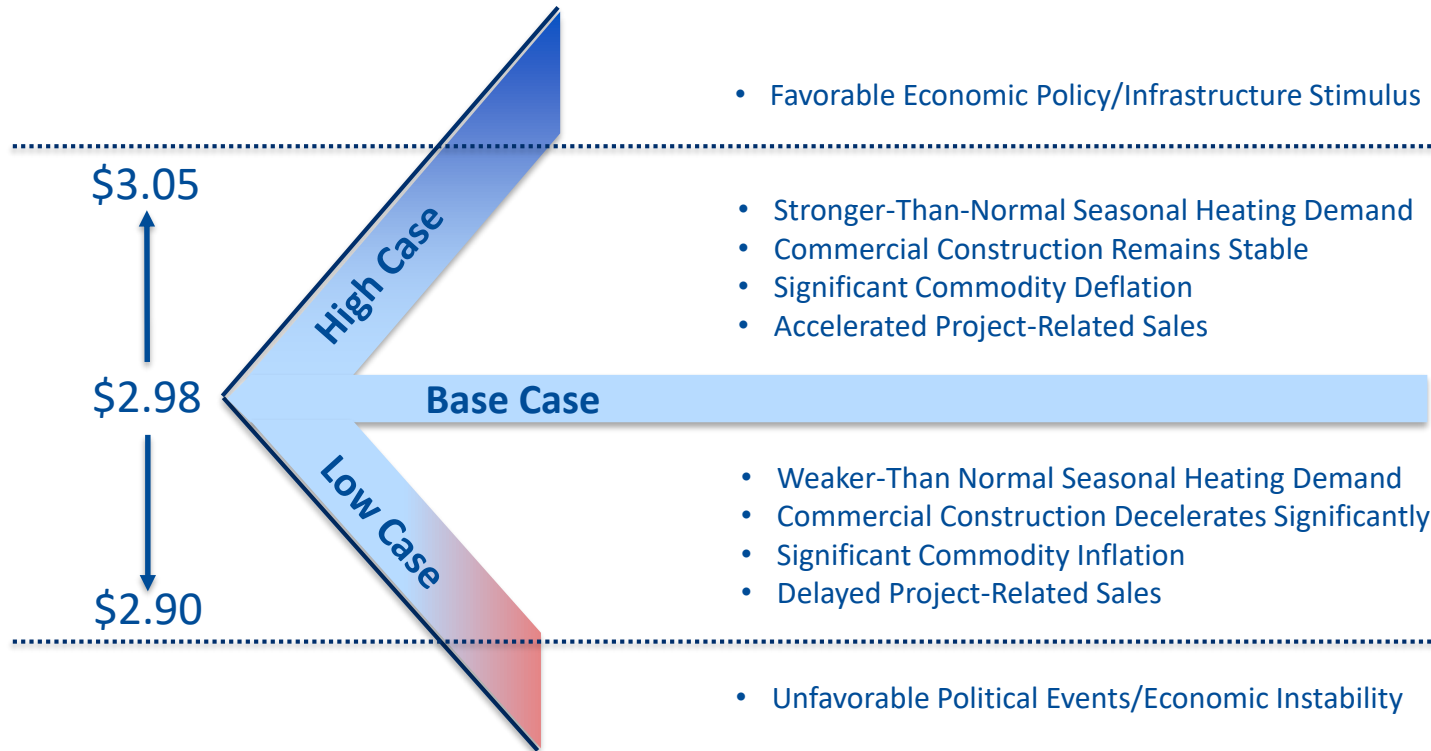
• Favorable Economic Policy/Infrastructure Stimulus

$3.05

High Case

• Stronger-Than-Normal Seasonal Heating Demand
• Commercial Construction Remains Stable
• Significant Commodity Deflation
• Accelerated Project-Related Sales

$2.98

Base Case

Low Case

• Weaker-Than Normal Seasonal Heating Demand
• Commercial Construction Decelerates Significantly
• Significant Commodity Inflation
• Delayed Project-Related Sales

$2.90

• Unfavorable Political Events/Economic Instability